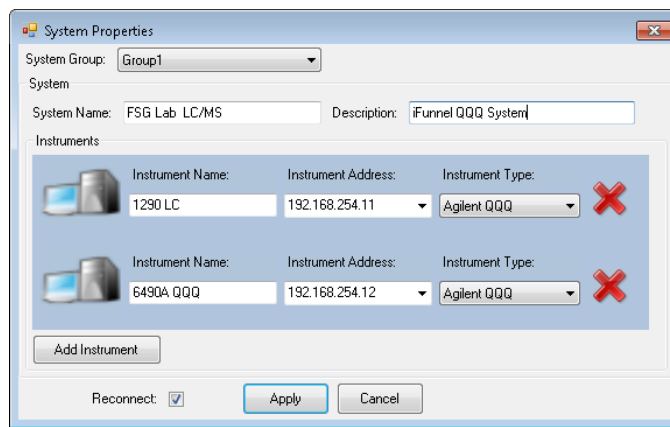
System Properties

System Group: Group1

System

System Name: FSG Lab LC/MS

Description: iFunnel QQQ System

Instruments

Instrument Name: 1290 LC

Instrument Address: 192.168.254.11

Instrument Type: Agilent QQQ

Instrument Name: 6490A QQQ

Instrument Address: 192.168.254.12

Instrument Type: Agilent QQQ

Add Instrument

Reconnect:

Apply

Cancel